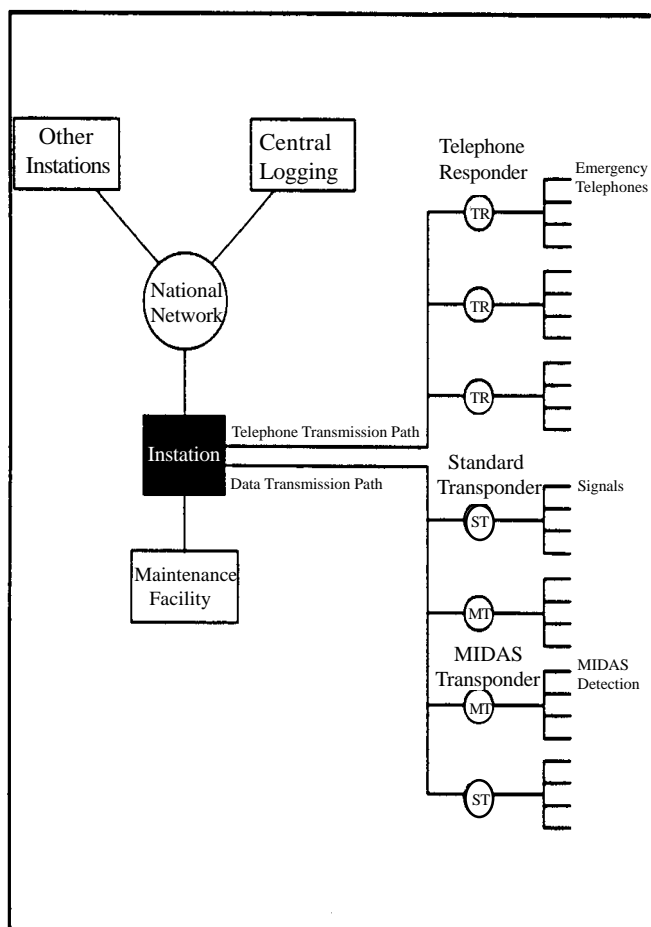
Other Instations

Central Logging

National Network

Instation

Maintenance Facility

Telephone Transmission Path

Data Transmission Path

Telephone Responder

Emergency Telephones

TR

TR

TR

Standard Transponder

Signals

ST

MT

MIDAS Transponder

MIDAS Detection

MT

ST